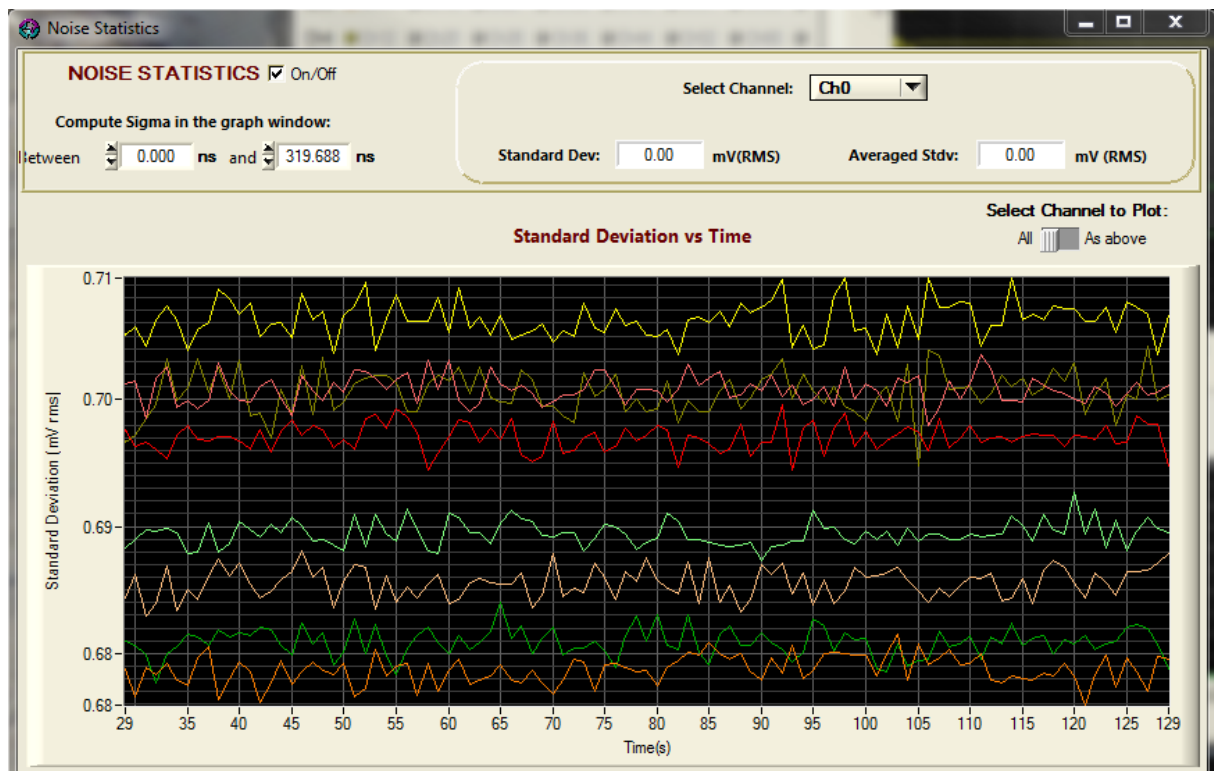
Noise Statistics

NOISE STATISTICS ☑ On/Off

Compute Sigma in the graph window:

Between 0.000 ns and 319.688 ns

Select Channel: Ch0

Standard Dev: 0.00 mV(RMS)

Averaged Stdv: 0.00 mV (RMS)

Select Channel to Plot:

All As above

Standard Deviation vs Time

0.71
0.70
0.69
0.68
0.68

Standard Deviation [mV rms]

29 35 40 45 50 55 60 65 70 75 80 85 90 95 100 105 110 115 120 125 129

Time(s)